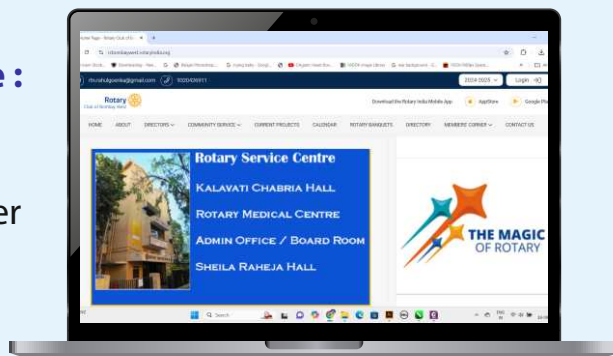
e:

er

Home Page - Rotary Club of Ro

rcbombaywest.rotaryindia.org

rcbombaywest@gmail.com 9820426911

2024-2025 Login

Rotary
Club of Bombay West

Download the Rotary India Mobile App: AppStore Google Play

HOME ABOUT DIRECTORS COMMUNITY SERVICE CURRENT PROJECTS CALENDAR ROTARY BANQUETS DIRECTORY MEMBERS' CORNER CONTACT US

Rotary Service Centre

KALAVATI CHABRIA HALL

ROTARY MEDICAL CENTRE

ADMIN OFFICE / BOARD ROOM

SHEILA RAHEJA HALL

THE MAGIC OF ROTARY

Search